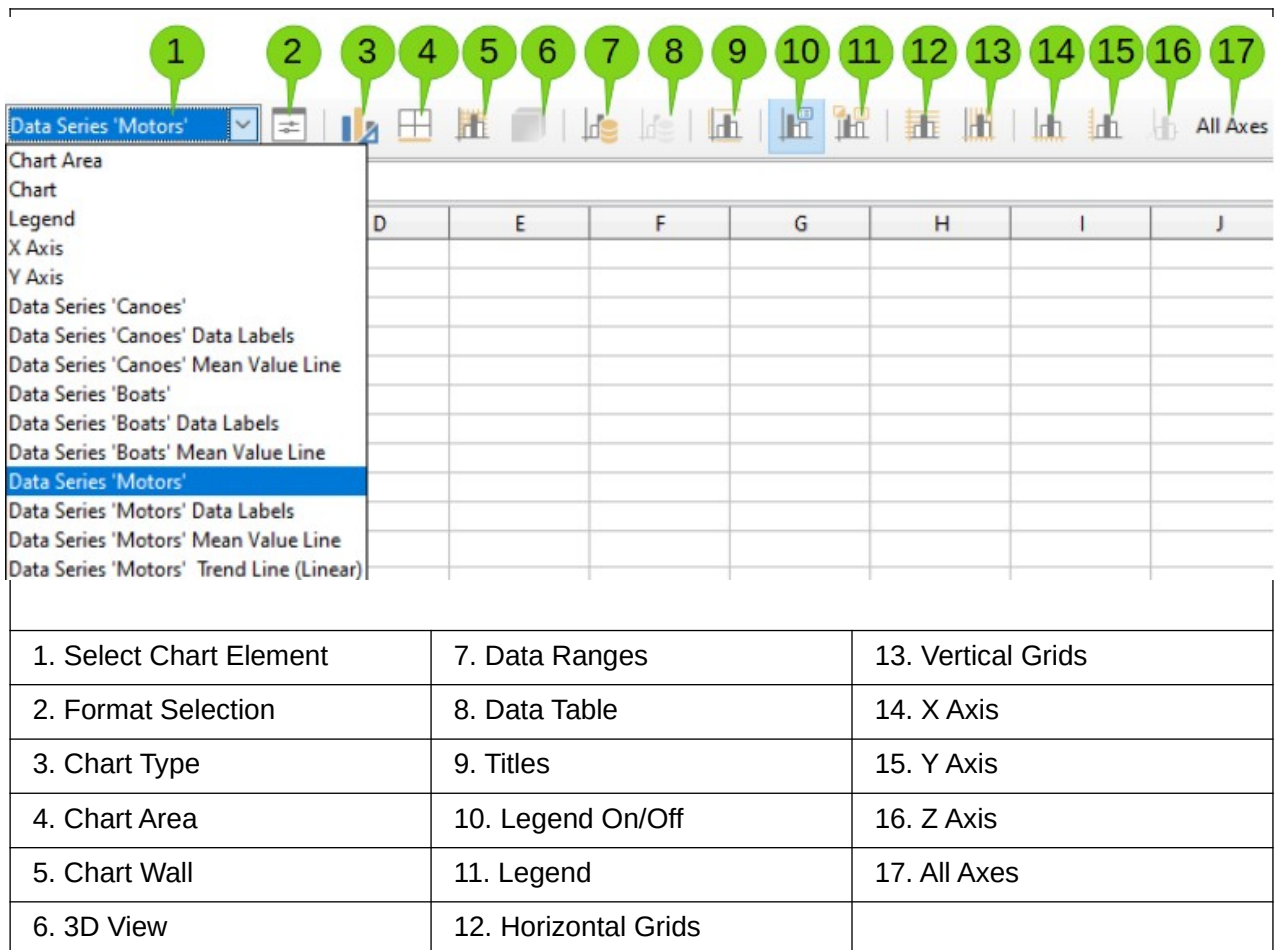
1 2 3 4 5 6 7 8 9 10 11 12 13 14 15 16 17

Data Series 'Motors'

All Axes

Chart Area
Chart
Legend
X Axis
Y Axis
Data Series 'Canoes'
Data Series 'Canoes' Data Labels
Data Series 'Canoes' Mean Value Line
Data Series 'Boats'
Data Series 'Boats' Data Labels
Data Series 'Boats' Mean Value Line
Data Series 'Motors'
Data Series 'Motors' Data Labels
Data Series 'Motors' Mean Value Line
Data Series 'Motors' Trend Line (Linear)

D E F G H I J

| 1. Select Chart Element | 7. Data Ranges | 13. Vertical Grids |
|---|---|---|
| 2. Format Selection | 8. Data Table | 14. X Axis |
| 3. Chart Type | 9. Titles | 15. Y Axis |
| 4. Chart Area | 10. Legend On/Off | 16. Z Axis |
| 5. Chart Wall | 11. Legend | 17. All Axes |
| 6. 3D View | 12. Horizontal Grids | |